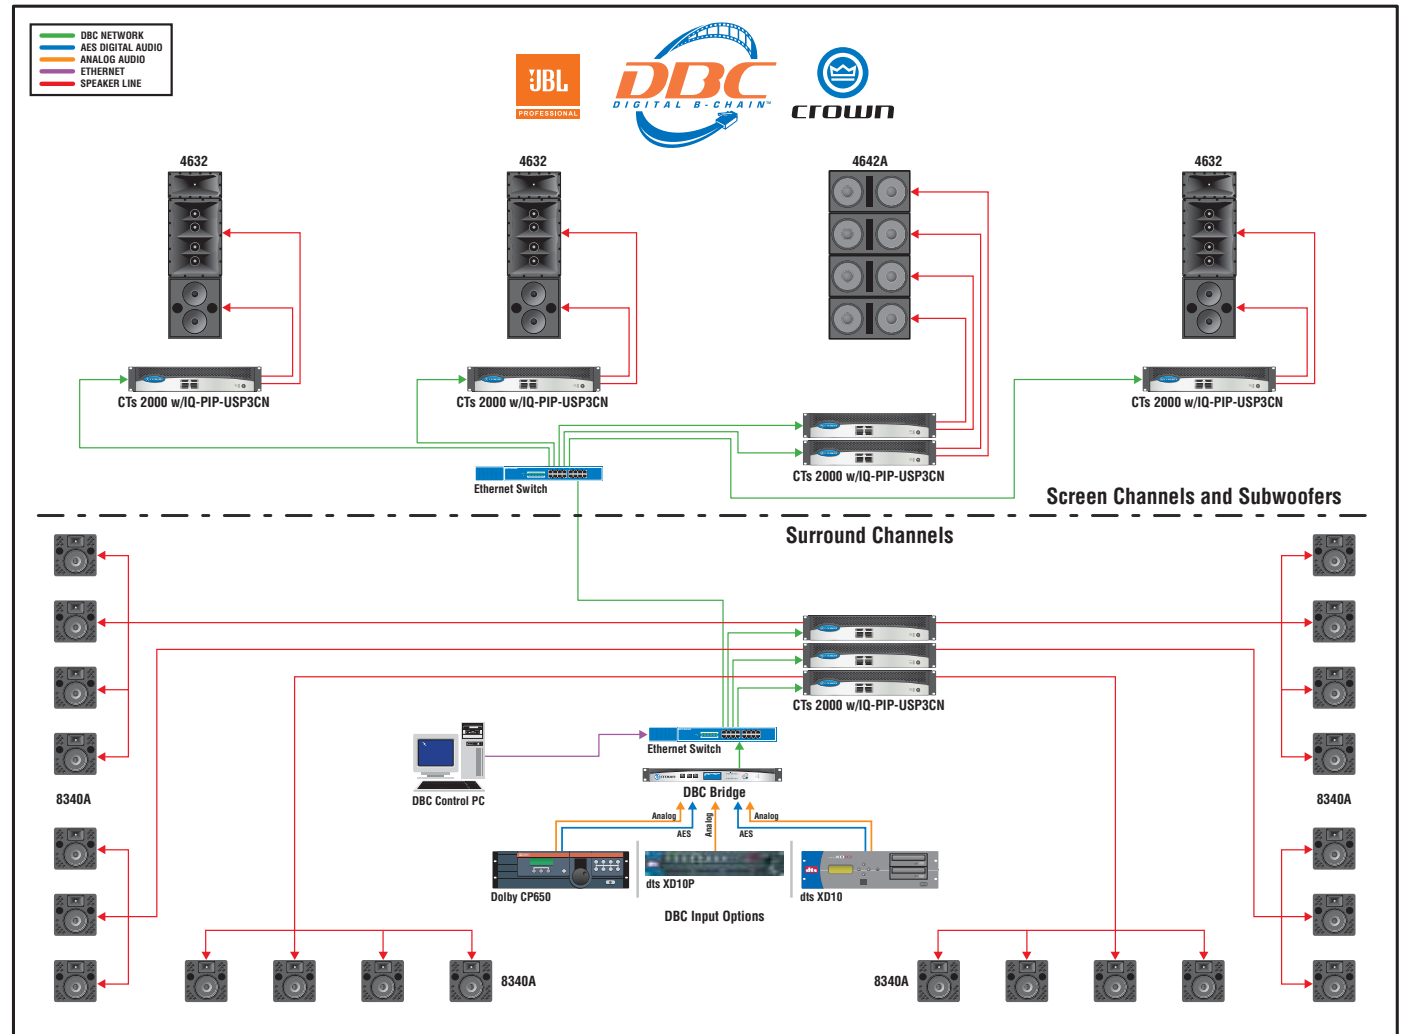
DBC NETWORK
AES DIGITAL AUDIO
ANALOG AUDIO
ETHERNET
SPEAKER LINE

JBL PROFESSIONAL

DBC DIGITAL B-CHAIN™

crown

4632

4632

4642A

4632

CTs 2000 w/IQ-PIP-USP3CN

CTs 2000 w/IQ-PIP-USP3CN

CTs 2000 w/IQ-PIP-USP3CN

CTs 2000 w/IQ-PIP-USP3CN

Ethernet Switch

Screen Channels and Subwoofers

Surround Channels

CTs 2000 w/IQ-PIP-USP3CN

Ethernet Switch

DBC Control PC

DBC Bridge

Analog

AES

Analog

Analog

AES

8340A

8340A

Dolby CP650

dts XD10P

dts XD10

DBC Input Options

8340A

8340A